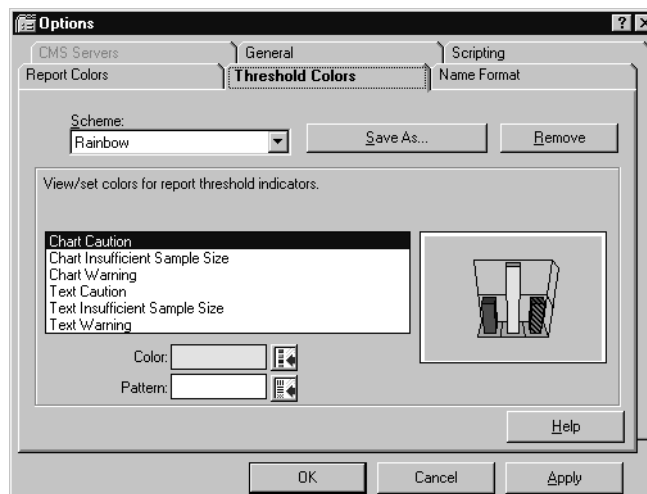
Options

CMS Servers
General
Scripting
Report Colors
Threshold Colors
Name Format

Scheme:
Rainbow
Save As...
Remove

View/set colors for report threshold indicators.

Chart Caution
Chart Insufficient Sample Size
Chart Warning
Text Caution
Text Insufficient Sample Size
Text Warning

Color:
Pattern:

Help

OK
Cancel
Apply